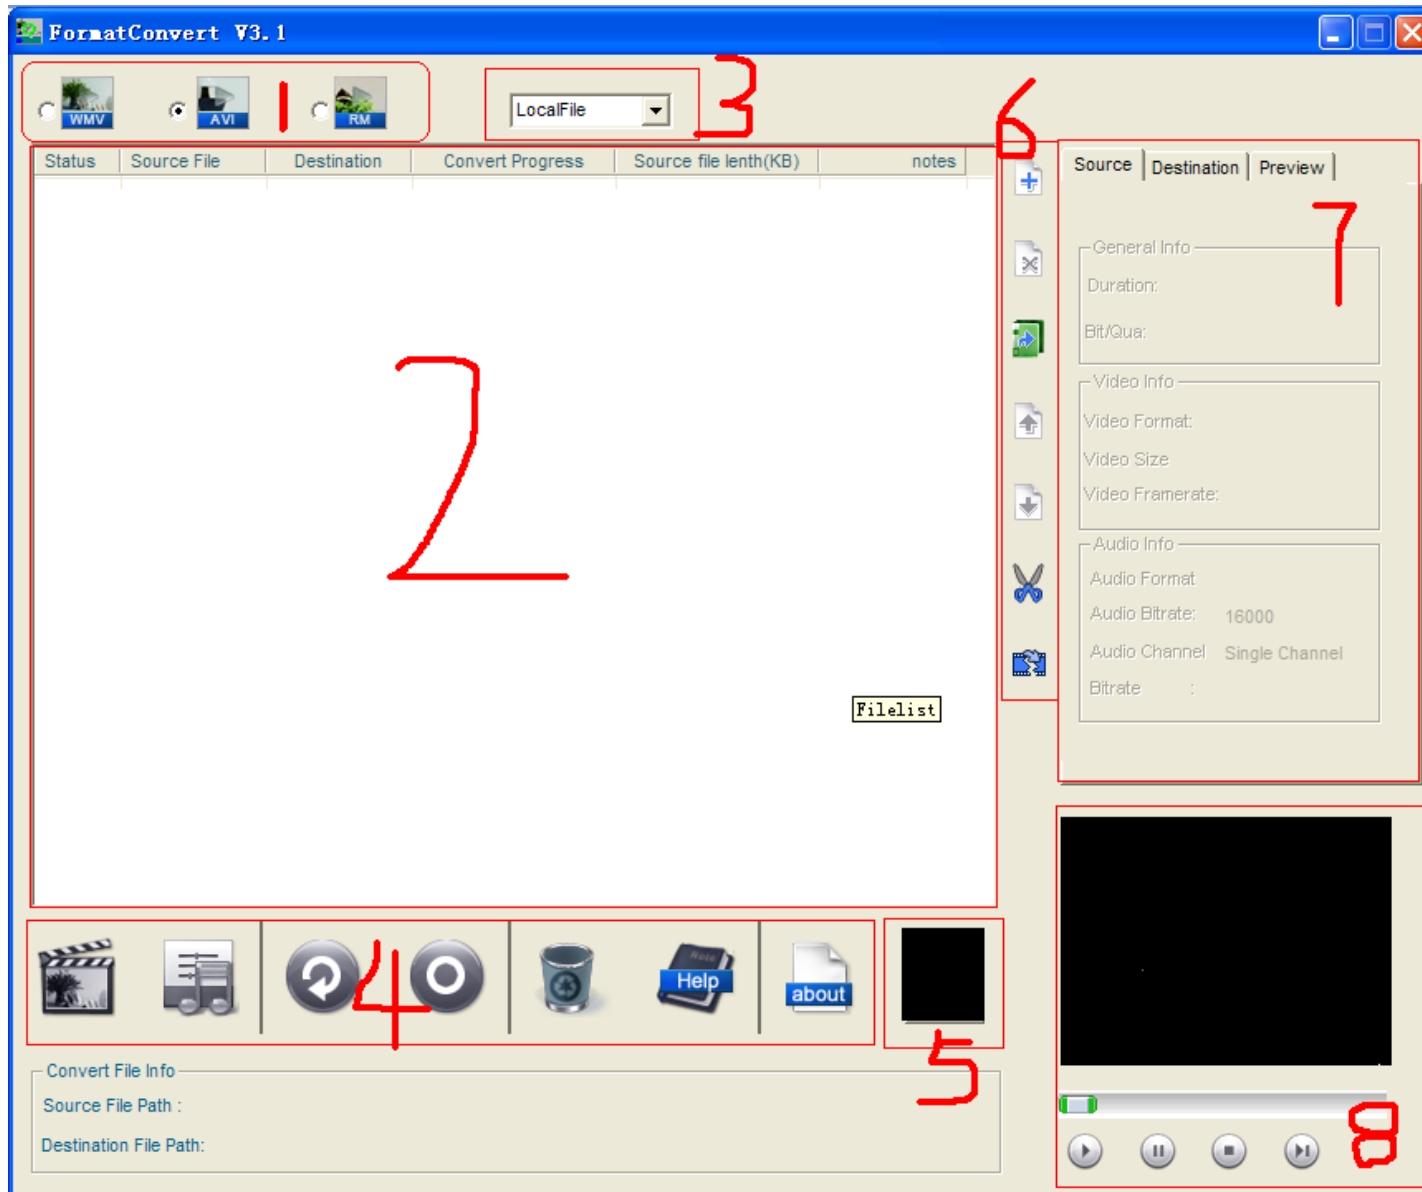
FormatConvert V3.1

WMV AVI RM

1

LocalFile

3

6

| Status | Source File | Destination | Convert Progress | Source file lenth(KB) | notes |
|---|---|---|---|---|---|

2

Filelist

Source Destination Preview

7

General Info
Duration:
Bit/Qua:

Video Info
Video Format:
Video Size
Video Framerate:

Audio Info
Audio Format
Audio Bitrate: 16000
Audio Channel Single Channel
Bitrate :

4

Help

about

5

8

Convert File Info
Source File Path :
Destination File Path: